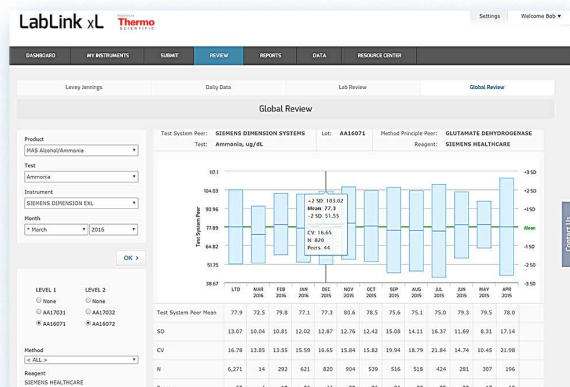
LabLink xL Thermo SCIENTIFIC

Settings Welcome Bob

DASHBOARD MY INSTRUMENTS SUBMIT REVIEW REPORTS DATA RESOURCE CENTER

Levey Jennings Daily Data Lab Review Global Review

Global Review

Product
MAS Alcohol/Ammonia

Test
Ammonia

Instrument
SIEMENS DIMENSION EXL

Month
March 2016

OK

LEVEL 1
None
AA17031
AA16071

LEVEL 2
None
AA17032
AA16072

Method
< ALL >

Reagent
SIEMENS HEALTHCARE

Test System Peer: SIEMENS DIMENSION SYSTEMS
Test: Ammonia, ug/dL
Lot: AA16071
Method Principle Peer: GLUTAMATE DEHYDROGENASE
Reagent: SIEMENS HEALTHCARE

Test System Peer

+2 SD 103.02
Mean 77.3
-2 SD 51.55
CV 16.65
N 820
Peers 44

+3 SD
+2 SD
+1 SD
Mean
-1 SD
-2 SD
-3 SD

| | LTD | MAR 2016 | FEB 2016 | JAN 2016 | DEC 2015 | NOV 2015 | OCT 2015 | SEP 2015 | AUG 2015 | JUL 2015 | JUN 2015 | MAY 2015 | APR 2015 |
|---|---|---|---|---|---|---|---|---|---|---|---|---|---|
| Test System Peer Mean | 77.9 | 72.5 | 79.8 | 77.1 | 77.3 | 80.6 | 78.5 | 75.6 | 75.1 | 75.0 | 79.3 | 79.5 | 78.0 |
| SD | 13.07 | 10.04 | 10.81 | 12.02 | 12.87 | 12.76 | 12.42 | 15.08 | 14.11 | 16.37 | 11.69 | 8.31 | 17.14 |
| CV | 16.78 | 13.85 | 13.55 | 15.59 | 16.65 | 15.83 | 15.82 | 19.94 | 18.79 | 21.84 | 14.74 | 10.45 | 21.97 |
| N | 6,271 | 14 | 292 | 621 | 820 | 904 | 539 | 516 | 518 | 424 | 281 | 277 | 279 |